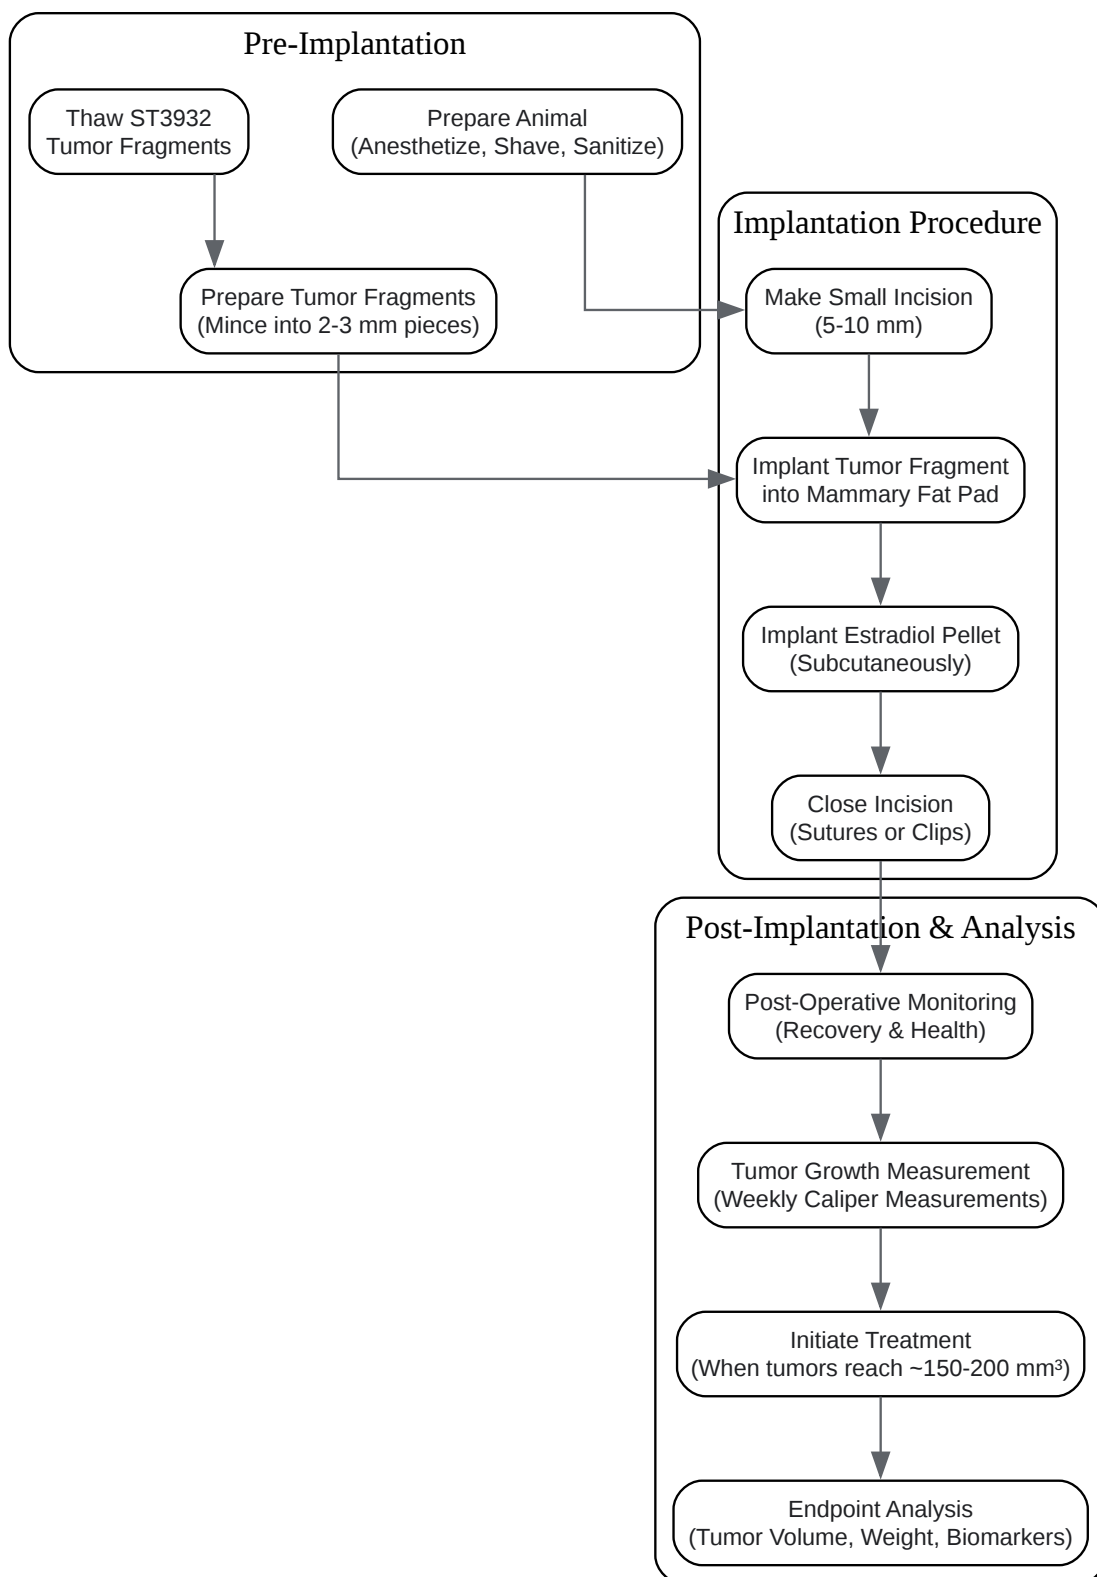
Pre-Implantation

Thaw ST3932 Tumor Fragments

Prepare Animal (Anesthetize, Shave, Sanitize)

Prepare Tumor Fragments (Mince into 2-3 mm pieces)

Implantation Procedure

Make Small Incision (5-10 mm)

Implant Tumor Fragment into Mammary Fat Pad

Implant Estradiol Pellet (Subcutaneously)

Close Incision (Sutures or Clips)

Post-Implantation & Analysis

Post-Operative Monitoring (Recovery & Health)

Tumor Growth Measurement (Weekly Caliper Measurements)

Initiate Treatment (When tumors reach ~150-200 mm³)

Endpoint Analysis (Tumor Volume, Weight, Biomarkers)